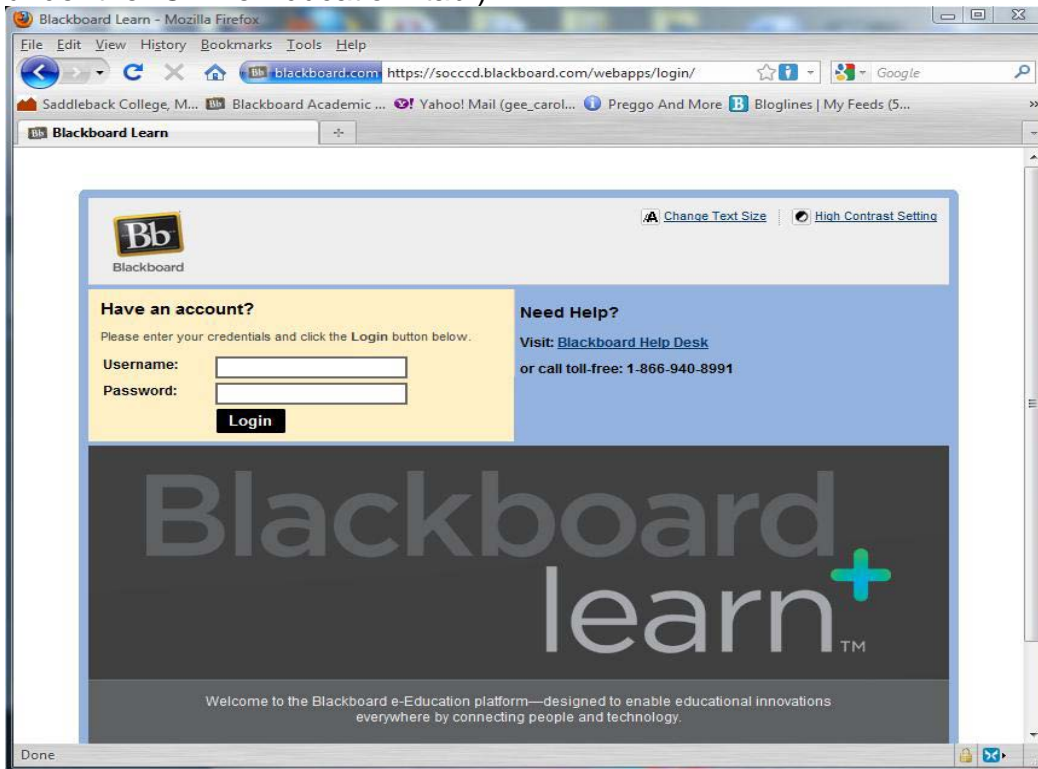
Blackboard Learn - Mozilla Firefox

File Edit View History Bookmarks Tools Help

blackboard.com https://socccd.blackboard.com/webapps/login/

Google

Saddleback College, M... Blackboard Academic ... Yahoo! Mail (gee_carol... Preggo And More Bloglines | My Feeds (5...

Blackboard Learn

Bb Blackboard

Change Text Size | High Contrast Setting

Have an account?

Please enter your credentials and click the Login button below.

Username:

Password:

Login

Need Help?

Visit: Blackboard Help Desk

or call toll-free: 1-866-940-8991

Blackboard learn TM

Welcome to the Blackboard e-Education platform—designed to enable educational innovations everywhere by connecting people and technology.

Done